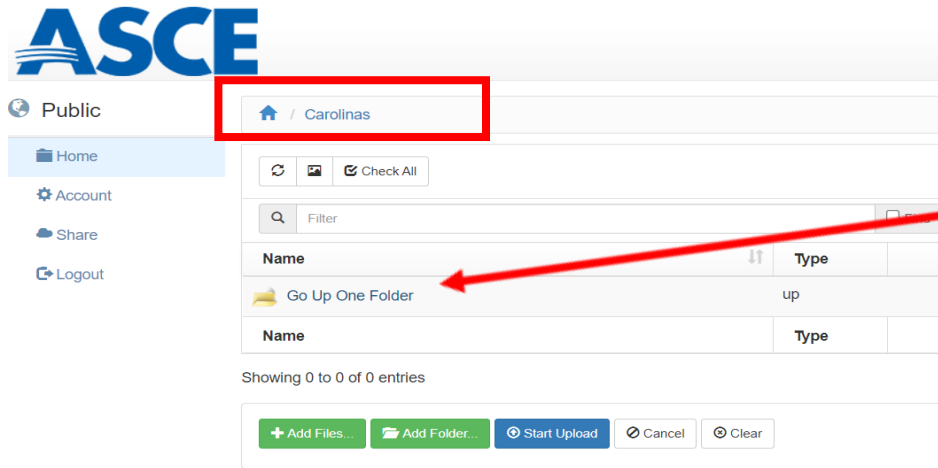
ASCE

Public

Home

Account

Share

Logout

/ Carolinas

Check All

Filter

| Name | Type |
|---|---|
| Go Up One Folder | up |
| Name | Type |

Showing 0 to 0 of 0 entries

Add Files...

Add Folder...

Start Upload

Cancel

Clear